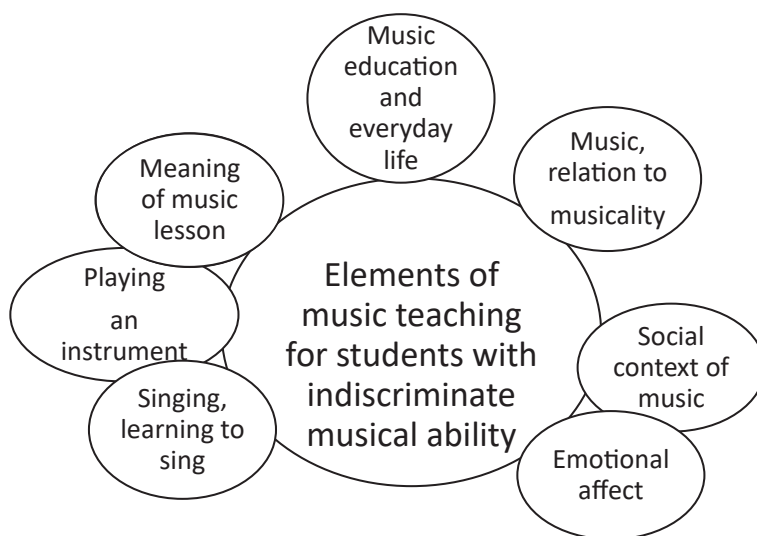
Music education and everyday life

Music, relation to musicality

Meaning of music lesson

Elements of music teaching for students with indiscriminate musical ability

Playing an instrument

Social context of music

Singing, learning to sing

Emotional affect